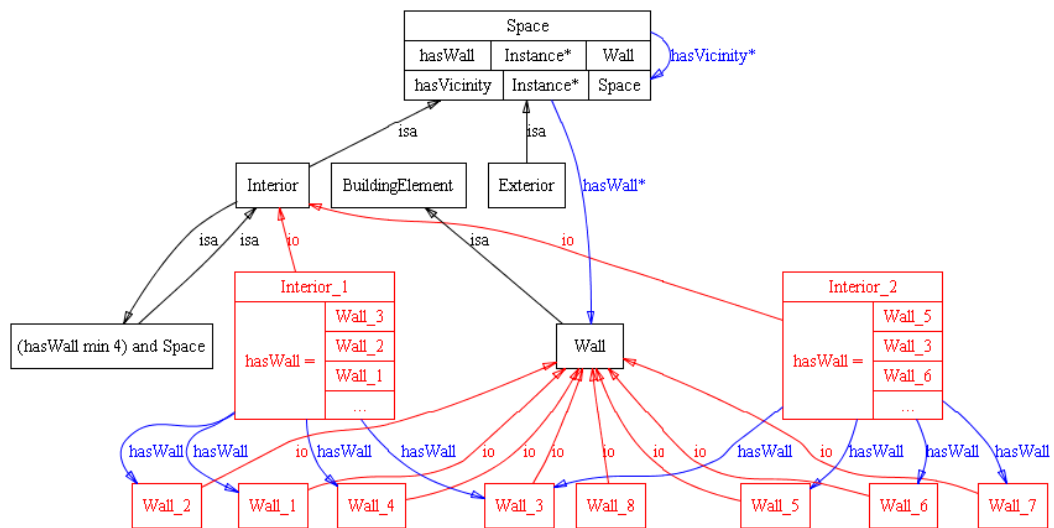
Space

| hasWall | Instance* | Wall |
|---|---|---|
| hasVicinity | Instance* | Space |

hasVicinity*

isa

isa

Interior

BuildingElement

Exterior

hasWall*

isa

isa

io

isa

io

Interior_1

| hasWall = | Wall_3 |
|---|---|
| | Wall_2 |
| | Wall_1 |
| | ... |

Interior_2

| hasWall = | Wall_5 |
|---|---|
| | Wall_3 |
| | Wall_6 |
| | ... |

(hasWall min 4) and Space

Wall

hasWall hasWall io hasWall hasWall io io io io io io io hasWall hasWall hasWall hasWall

Wall_2 Wall_1 Wall_4 Wall_3 Wall_8 Wall_5 Wall_6 Wall_7